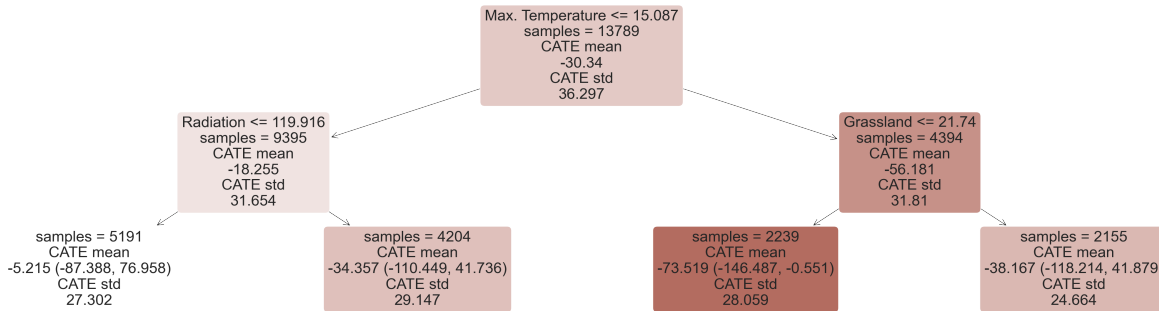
Max. Temperature <= 15.087
samples = 13789
CATE mean
-30.34
CATE std
36.297

Radiation <= 119.916
samples = 9395
CATE mean
-18.255
CATE std
31.654

Grassland <= 21.74
samples = 4394
CATE mean
-56.181
CATE std
31.81

samples = 5191
CATE mean
-5.215 (-87.388, 76.958)
CATE std
27.302

samples = 4204
CATE mean
-34.357 (-110.449, 41.736)
CATE std
29.147

samples = 2239
CATE mean
-73.519 (-146.487, -0.551)
CATE std
28.059

samples = 2155
CATE mean
-38.167 (-118.214, 41.879
CATE std
24.664